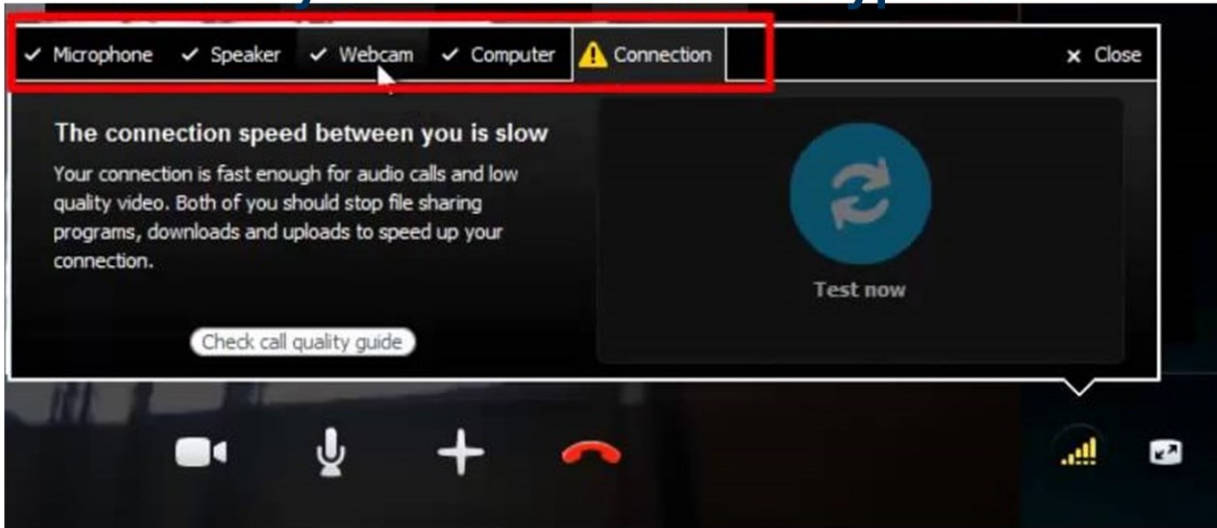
✓ Microphone ✓ Speaker ✓ Webcam ✓ Computer Connection × Close

The connection speed between you is slow

Your connection is fast enough for audio calls and low quality video. Both of you should stop file sharing programs, downloads and uploads to speed up your connection.

Check call quality guide

Test now